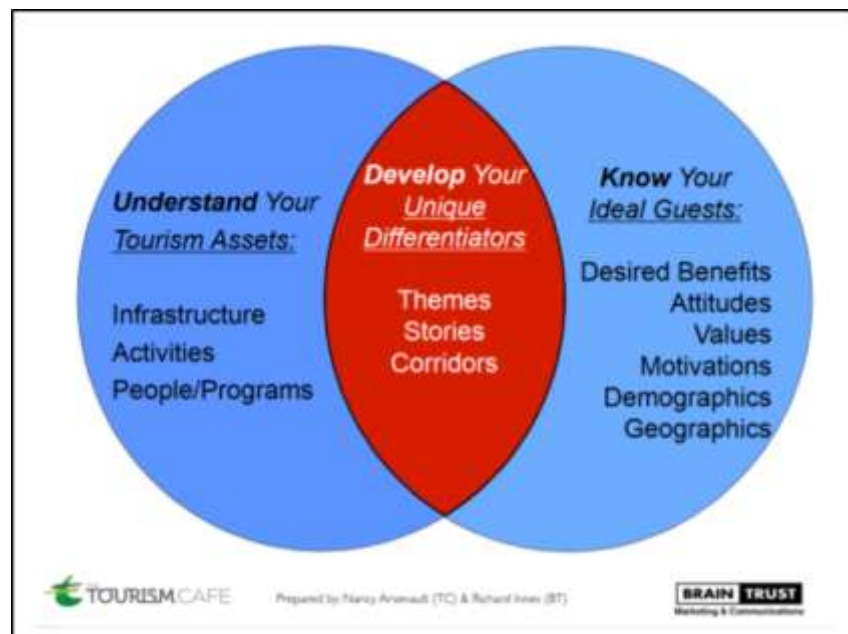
**Understand** Your
Tourism Assets:

Infrastructure
Activities
People/Programs

**Develop** Your
Unique
Differentiators

Themes
Stories
Corridors

**Know** Your
Ideal Guests:

Desired Benefits
Attitudes
Values
Motivations
Demographics
Geographics

TOURISMCAFE

Prepared by Nancy Arsenault (TC) & Richard Innes (BT)

BRAIN TRUST
Marketing & Communications